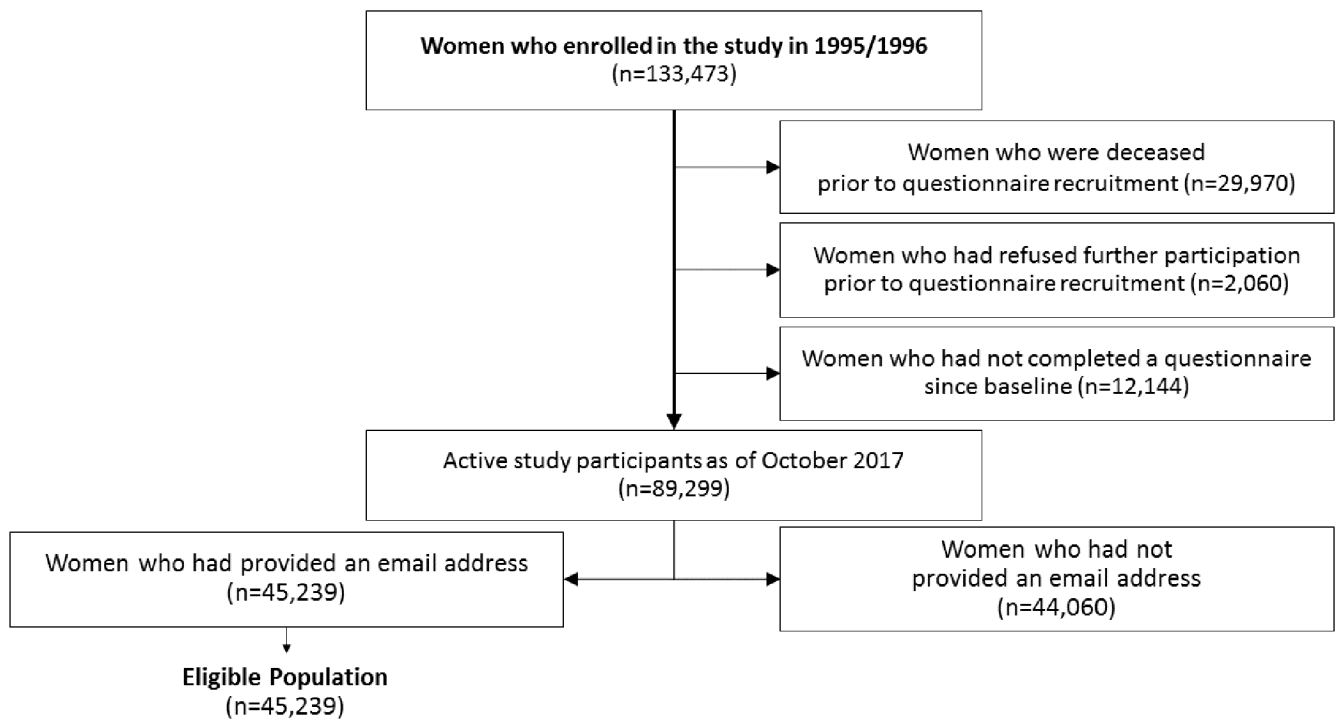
**Women who enrolled in the study in 1995/1996**
(n=133,473)

Women who were deceased prior to questionnaire recruitment (n=29,970)

Women who had refused further participation prior to questionnaire recruitment (n=2,060)

Women who had not completed a questionnaire since baseline (n=12,144)

Active study participants as of October 2017
(n=89,299)

Women who had provided an email address
(n=45,239)

Women who had not provided an email address
(n=44,060)

**Eligible Population**
(n=45,239)